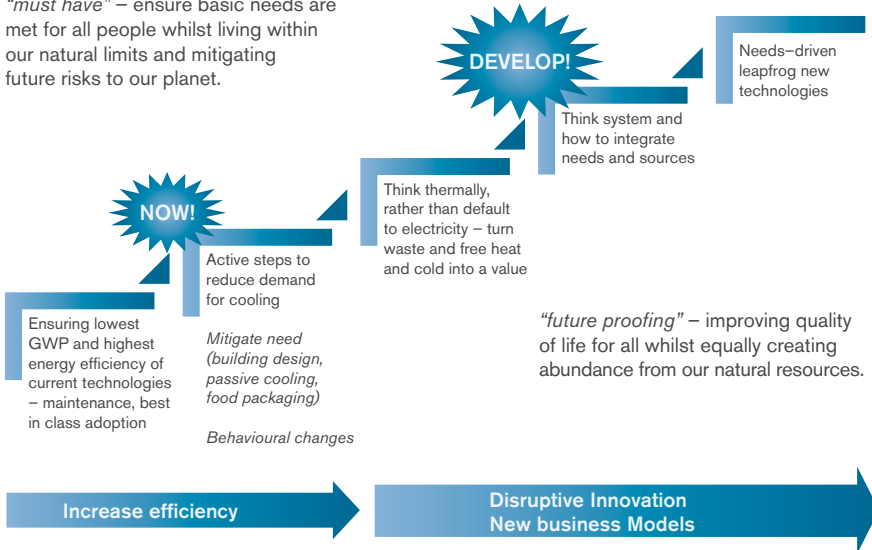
"must have" – ensure basic needs are met for all people whilst living within our natural limits and mitigating future risks to our planet.

DEVELOP!

Needs–driven leapfrog new technologies

Think system and how to integrate needs and sources

Think thermally, rather than default to electricity – turn waste and free heat and cold into a value

NOW!

Active steps to reduce demand for cooling

Mitigate need (building design, passive cooling, food packaging)

Behavioural changes

Ensuring lowest GWP and highest energy efficiency of current technologies – maintenance, best in class adoption

"future proofing" – improving quality of life for all whilst equally creating abundance from our natural resources.

Increase efficiency

Disruptive Innovation
New business Models